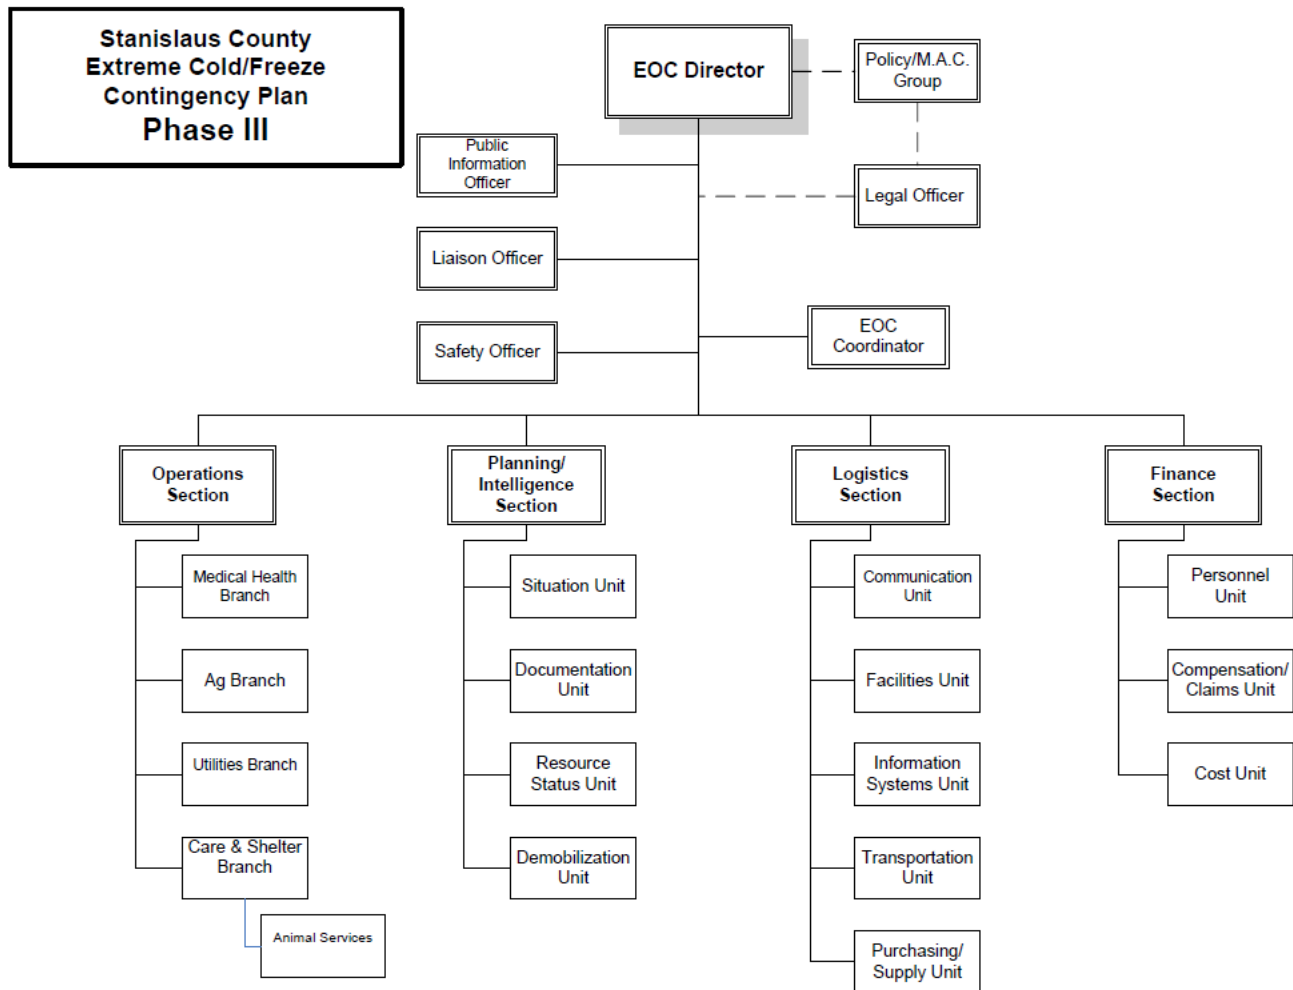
Stanislaus County
Extreme Cold/Freeze
Contingency Plan
Phase III

EOC Director

Policy/M.A.C. Group

Public Information Officer

Legal Officer

Liaison Officer

EOC Coordinator

Safety Officer

Operations Section

Planning/ Intelligence Section

Logistics Section

Finance Section

Medical Health Branch

Ag Branch

Utilities Branch

Care & Shelter Branch

Animal Services

Situation Unit

Documentation Unit

Resource Status Unit

Demobilization Unit

Communication Unit

Facilities Unit

Information Systems Unit

Transportation Unit

Purchasing/ Supply Unit

Personnel Unit

Compensation/ Claims Unit

Cost Unit